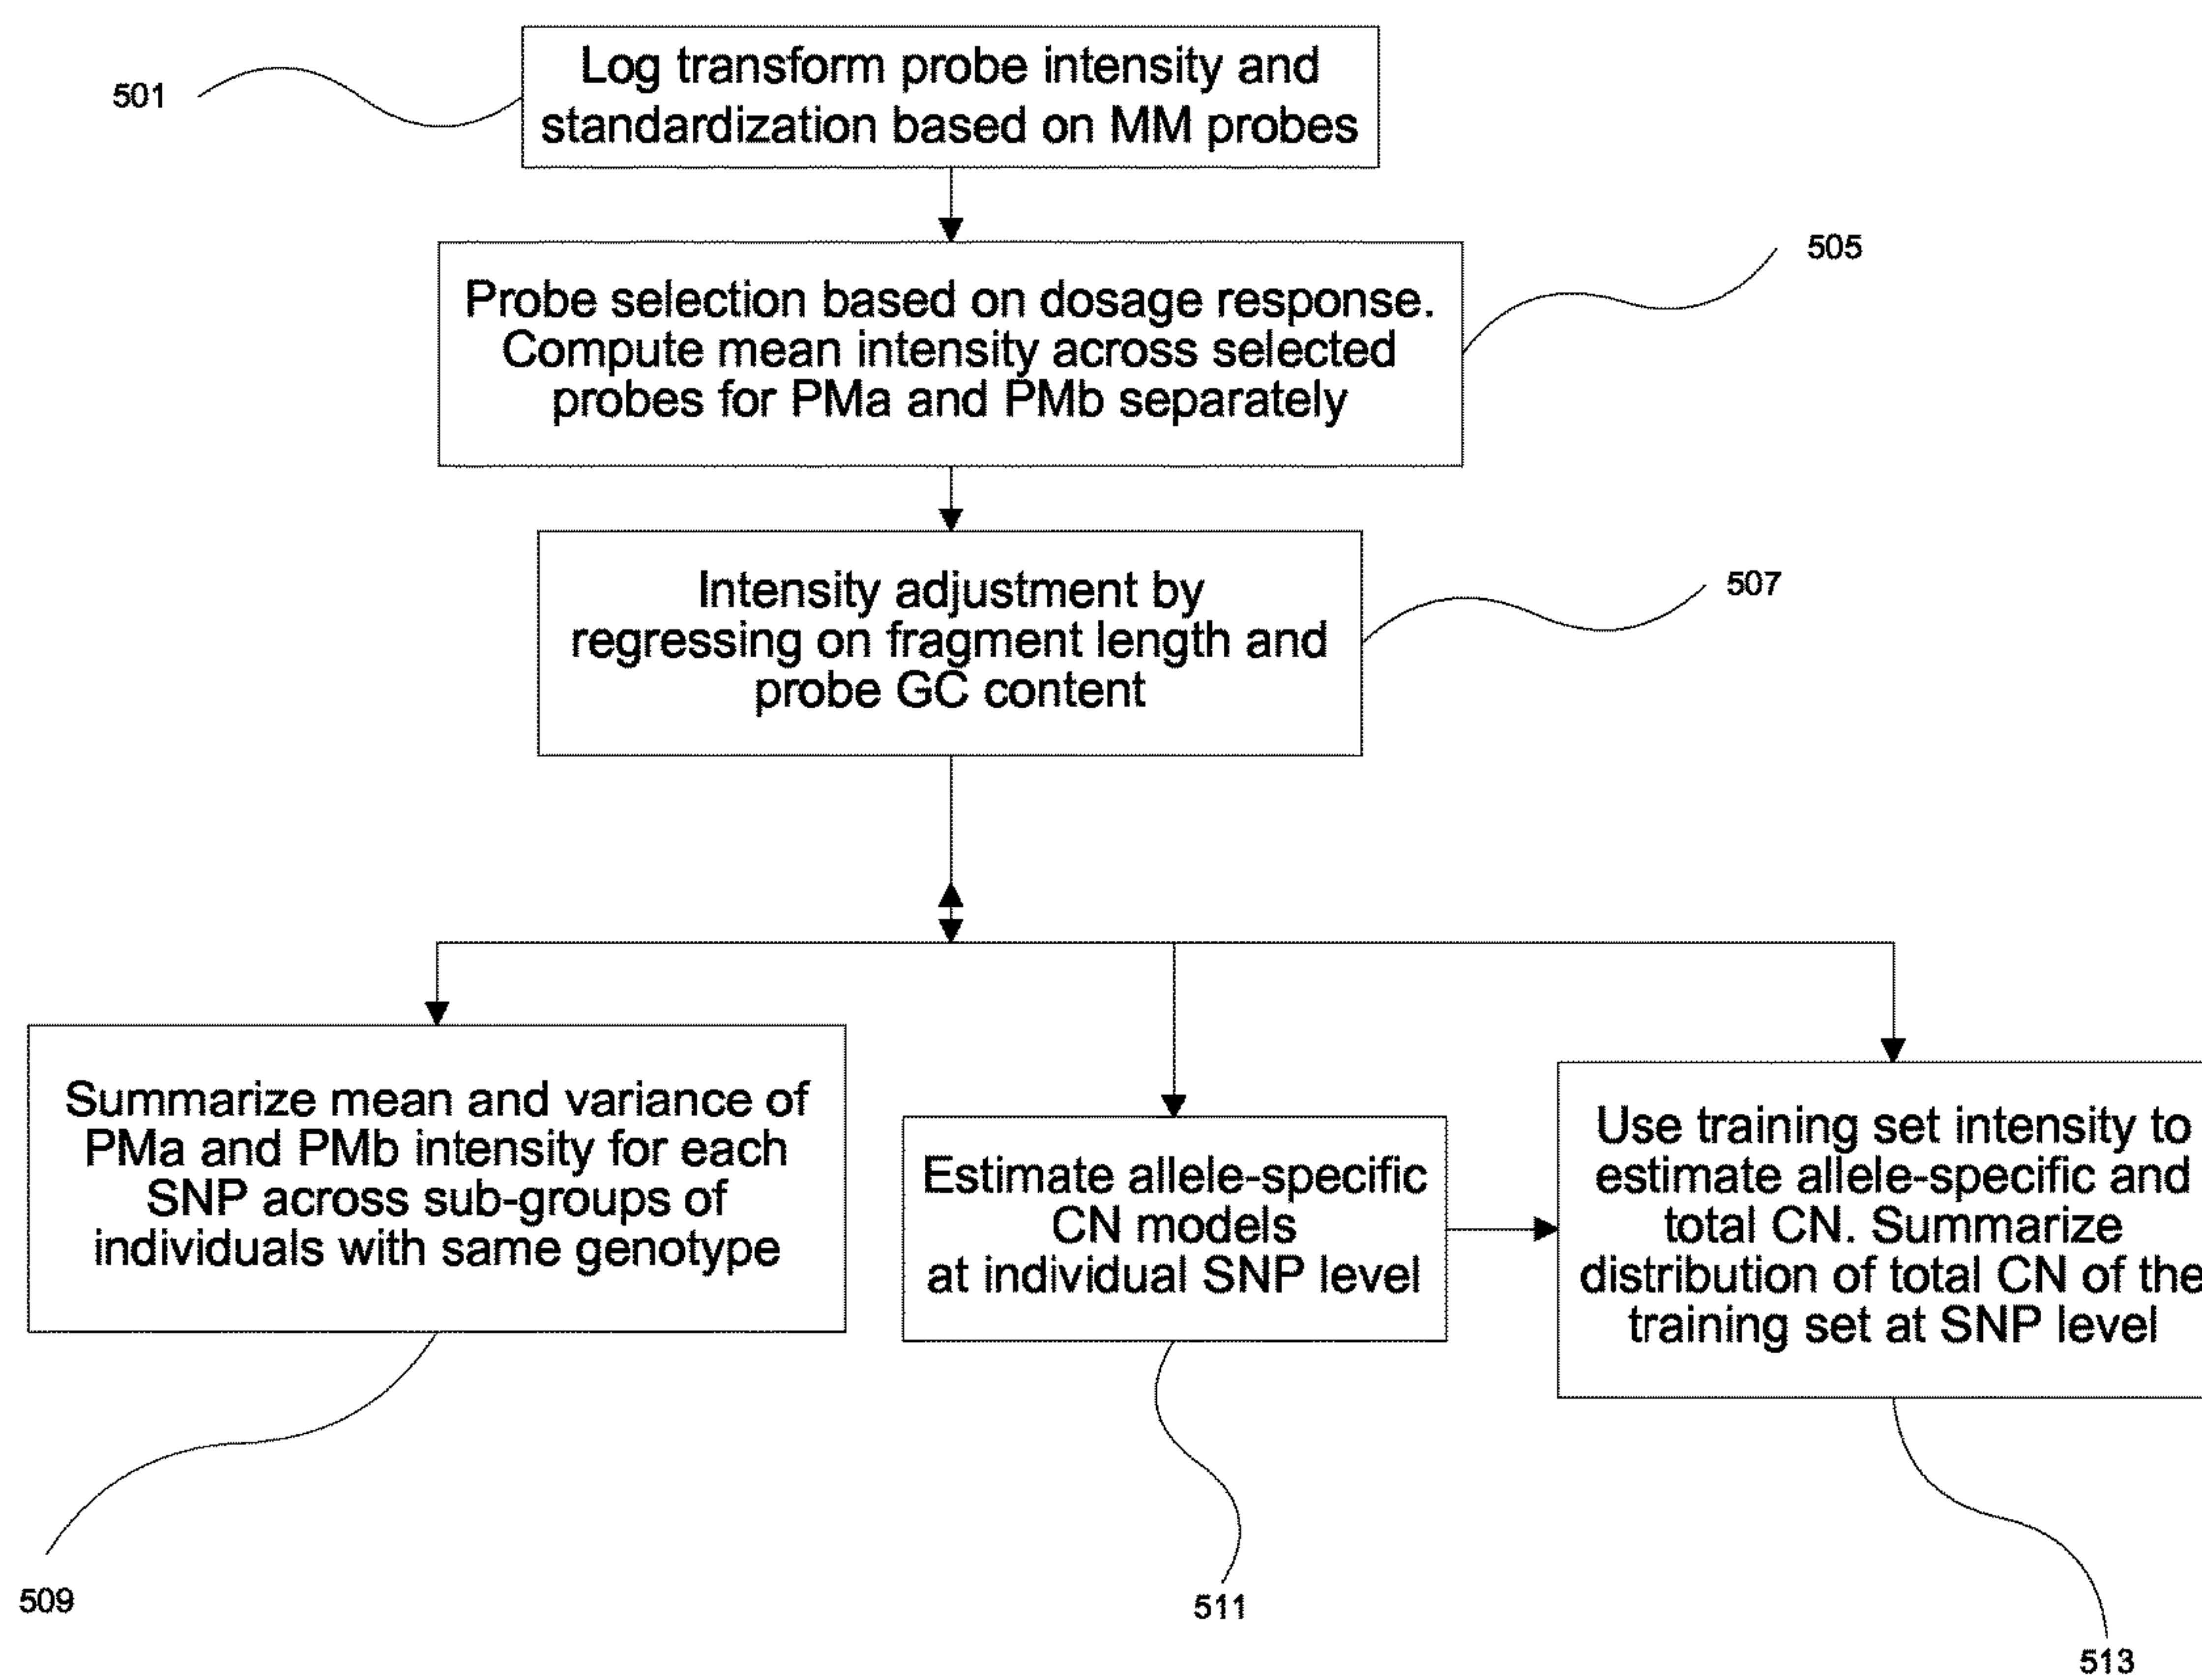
501

Log transform probe intensity and standardization based on MM probes

505

Probe selection based on dosage response. Compute mean intensity across selected probes for PMa and PMb separately

507

Intensity adjustment by regressing on fragment length and probe GC content

Summarize mean and variance of PMa and PMb intensity for each SNP across sub-groups of individuals with same genotype

Estimate allele-specific CN models at individual SNP level

Use training set intensity to estimate allele-specific and total CN. Summarize distribution of total CN of the training set at SNP level

509

511

513